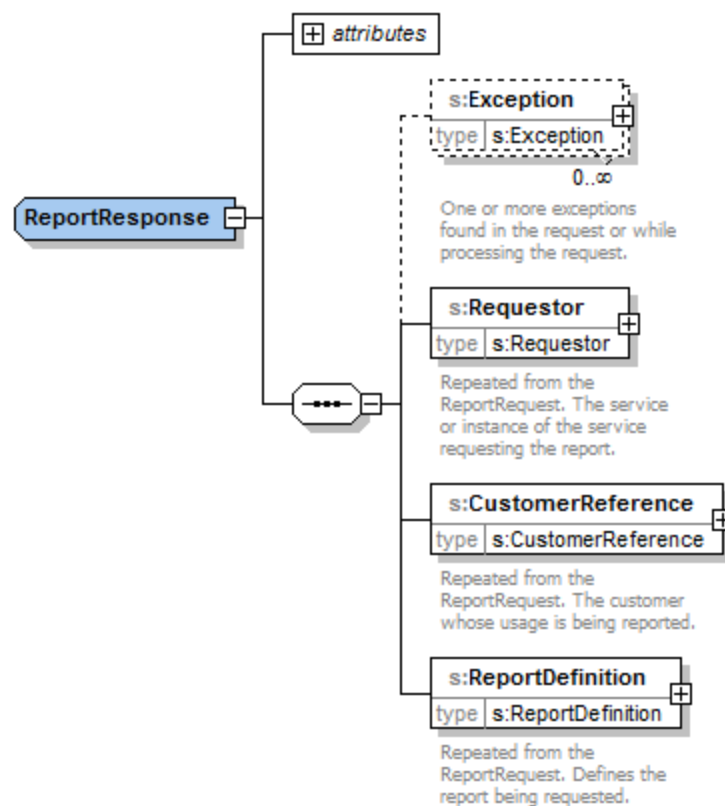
attributes

ReportResponse

s:Exception
type s:Exception
0..∞
One or more exceptions found in the request or while processing the request.

s:Requestor
type s:Requestor
Repeated from the ReportRequest. The service or instance of the service requesting the report.

s:CustomerReference
type s:CustomerReference
Repeated from the ReportRequest. The customer whose usage is being reported.

s:ReportDefinition
type s:ReportDefinition
Repeated from the ReportRequest. Defines the report being requested.